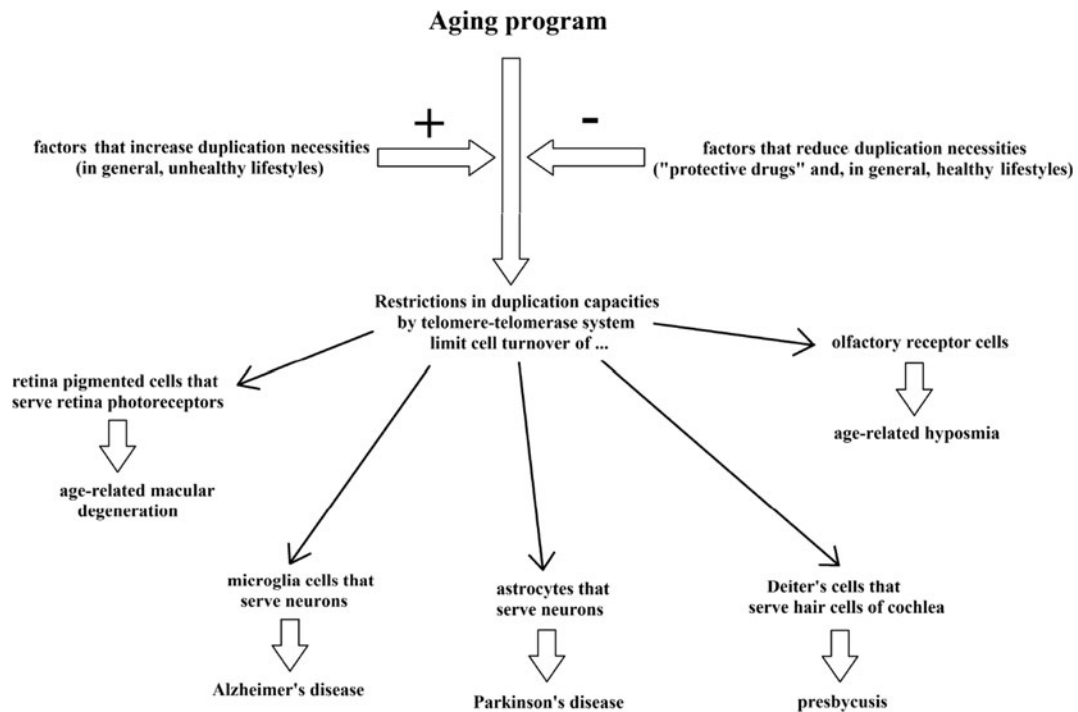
Aging program

+

-

factors that increase duplication necessities (in general, unhealthy lifestyles)

factors that reduce duplication necessities ("protective drugs" and, in general, healthy lifestyles)

Restrictions in duplication capacities by telomere-telomerase system limit cell turnover of ...

olfactory receptor cells

age-related hyposmia

retina pigmented cells that serve retina photoreceptors

age-related macular degeneration

microglia cells that serve neurons

Alzheimer's disease

astrocytes that serve neurons

Parkinson's disease

Deiter's cells that serve hair cells of cochlea

presbycusis